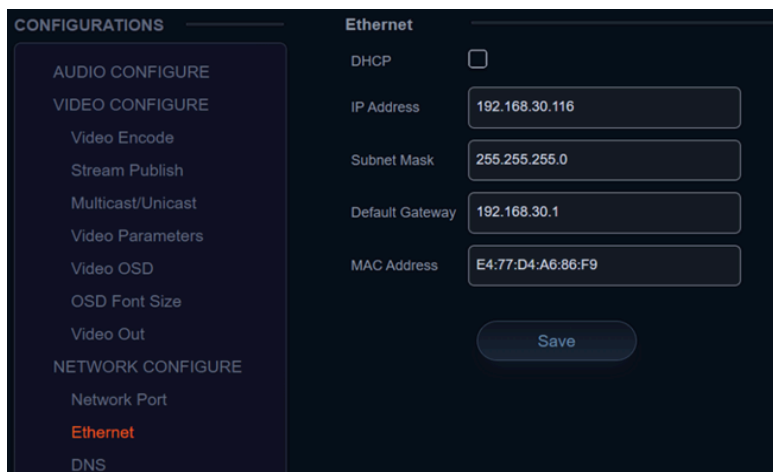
CONFIGURATIONS

AUDIO CONFIGURE
VIDEO CONFIGURE
Video Encode
Stream Publish
Multicast/Unicast
Video Parameters
Video OSD
OSD Font Size
Video Out
NETWORK CONFIGURE
Network Port
Ethernet
DNS

Ethernet

DHCP

IP Address 192.168.30.116

Subnet Mask 255.255.255.0

Default Gateway 192.168.30.1

MAC Address E4:77:D4:A6:86:F9

Save